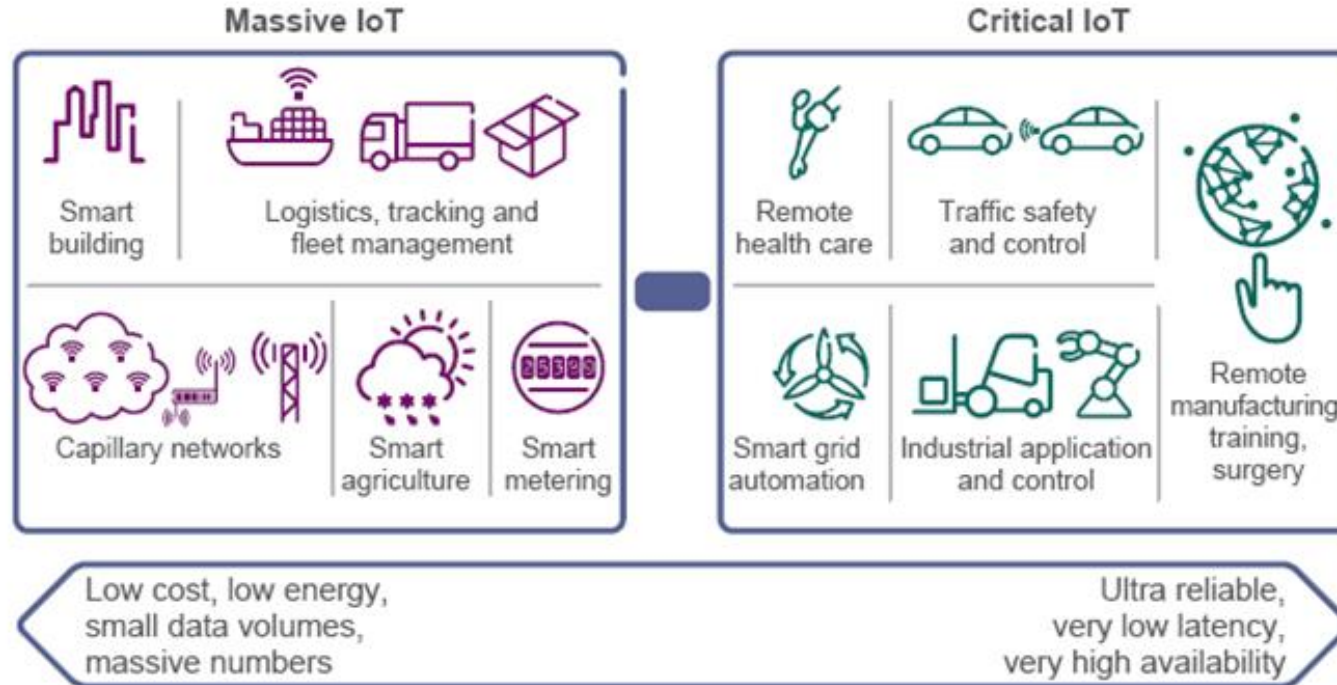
Massive IoT

Smart building

Logistics, tracking and fleet management

Capillary networks

Smart agriculture

Smart metering

Critical IoT

Remote health care

Traffic safety and control

Remote manufacturing, training, surgery

Smart grid automation

Industrial application and control

Low cost, low energy, small data volumes, massive numbers

Ultra reliable, very low latency, very high availability